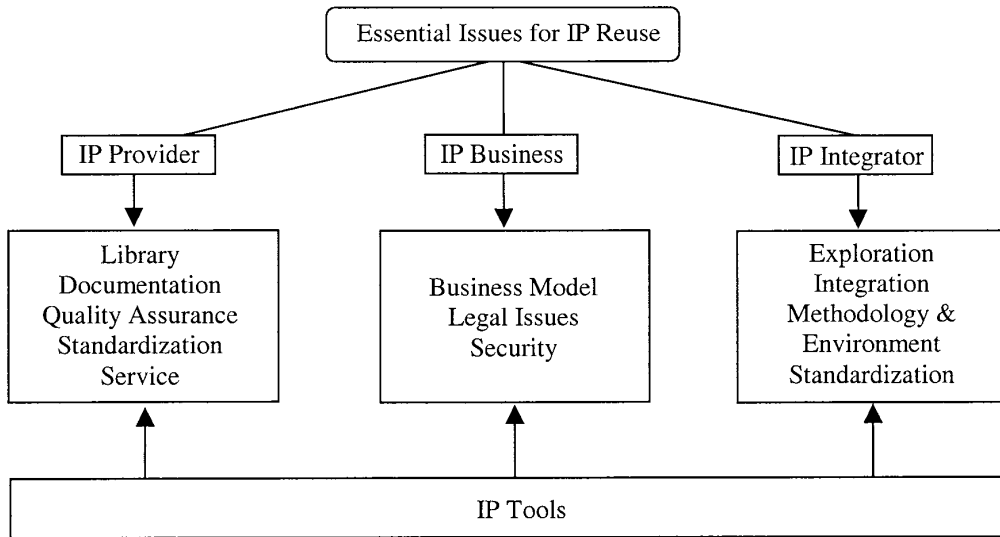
Essential Issues for IP Reuse

IP Provider

IP Business

IP Integrator

Library
Documentation
Quality Assurance
Standardization
Service

Business Model
Legal Issues
Security

Exploration
Integration
Methodology &
Environment
Standardization

IP Tools